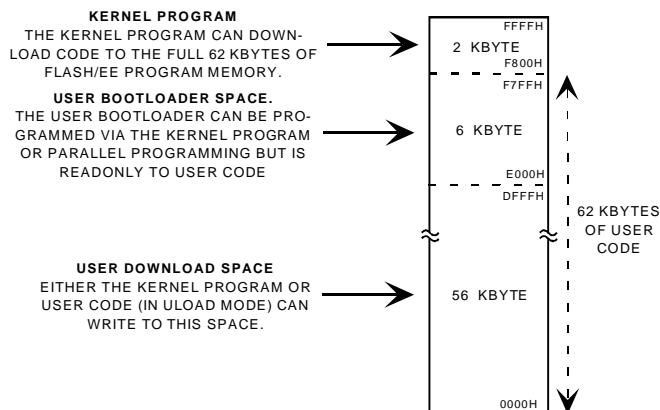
KERNEL PROGRAM
THE KERNEL PROGRAM CAN DOWNLOAD CODE TO THE FULL 62 KBYTES OF FLASH/EE PROGRAM MEMORY.

USER BOOTLOADER SPACE.
THE USER BOOTLOADER CAN BE PROGRAMMED VIA THE KERNEL PROGRAM OR PARALLEL PROGRAMMING BUT IS READONLY TO USER CODE

USER DOWNLOAD SPACE
EITHER THE KERNEL PROGRAM OR USER CODE (IN ULOAD MODE) CAN WRITE TO THIS SPACE.

FFFFH
2 KBYTE
F800H
F7FFH
6 KBYTE
E000H
DFFFH
56 KBYTE
0000H

62 KBYTES OF USER CODE